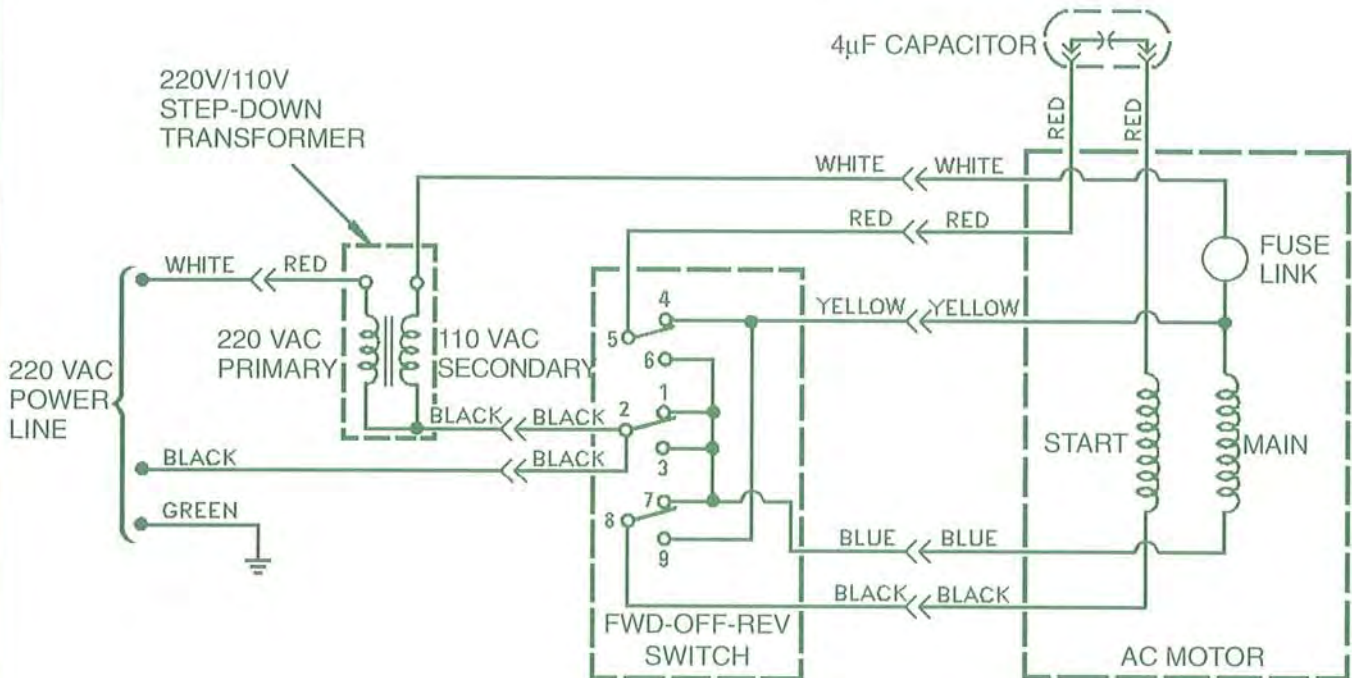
4µF CAPACITOR

220V/110V
STEP-DOWN
TRANSFORMER

RED
RED

WHITE WHITE

RED RED

WHITE RED

FUSE
LINK

4

YELLOW YELLOW

5

6

220 VAC
PRIMARY

110 VAC
SECONDARY

220 VAC
POWER
LINE

1

BLACK BLACK

2

3

START

MAIN

BLACK

BLACK

GREEN

7

8

9

BLUE BLUE

BLACK BLACK

FWD-OFF-REV
SWITCH

AC MOTOR